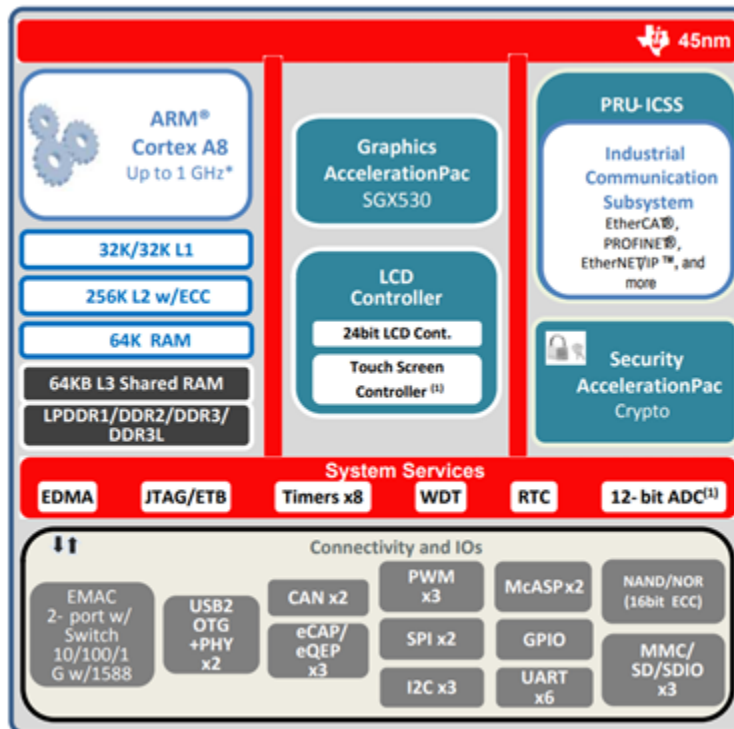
45nm

ARM®
Cortex A8
Up to 1 GHz*

32K/32K L1

256K L2 w/ECC

64K RAM

64KB L3 Shared RAM

LPDDR1/DDR2/DDR3/
DDR3L

Graphics
AccelerationPac
SGX530

LCD
Controller

24bit LCD Cont.

Touch Screen
Controller (1)

PRU-ICSS

Industrial
Communication
Subsystem
EtherCAT®,
PROFINET®,
EtherNET/IP™, and
more

Security
AccelerationPac
Crypto

System Services

EDMA | JTAG/ETB | Timers x8 | WDT | RTC | 12-bit ADC(1)

Connectivity and IOs

EMAC
2- port w/
Switch
10/100/1
G w/1588

USB2
OTG
+PHY
x2

CAN x2

eCAP/
eQEP
x3

PWM
x3

SPI x2

I2C x3

McASP x2

GPIO

UART
x6

NAND/NOR
(16bit ECC)

MMC/
SD/SDIO
x3